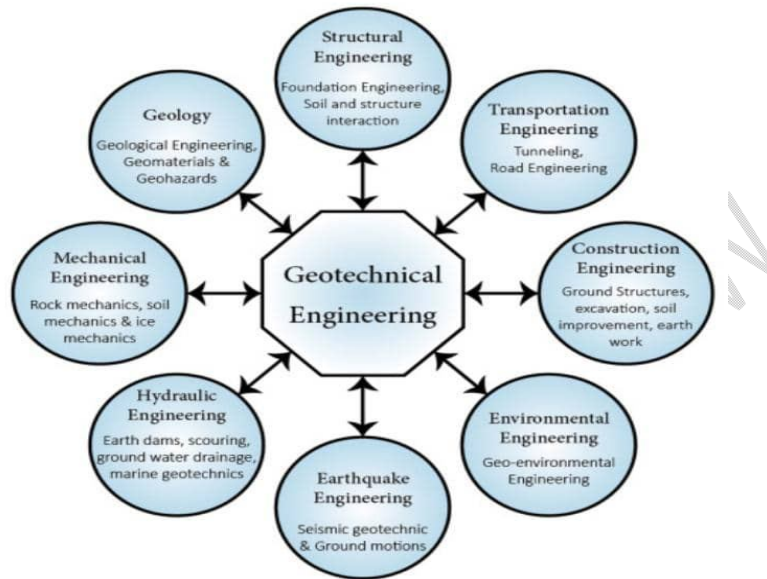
Structural Engineering
Foundation Engineering, Soil and structure interaction

Geology
Geological Engineering, Geomaterials & Geohazards

Transportation Engineering
Tunneling, Road Engineering

Mechanical Engineering
Rock mechanics, soil mechanics & ice mechanics

Geotechnical Engineering

Construction Engineering
Ground Structures, excavation, soil improvement, earth work

Hydraulic Engineering
Earth dams, scouring, ground water drainage, marine geotechnics

Environmental Engineering
Geo-environmental Engineering

Earthquake Engineering
Seismic geotechnic & Ground motions